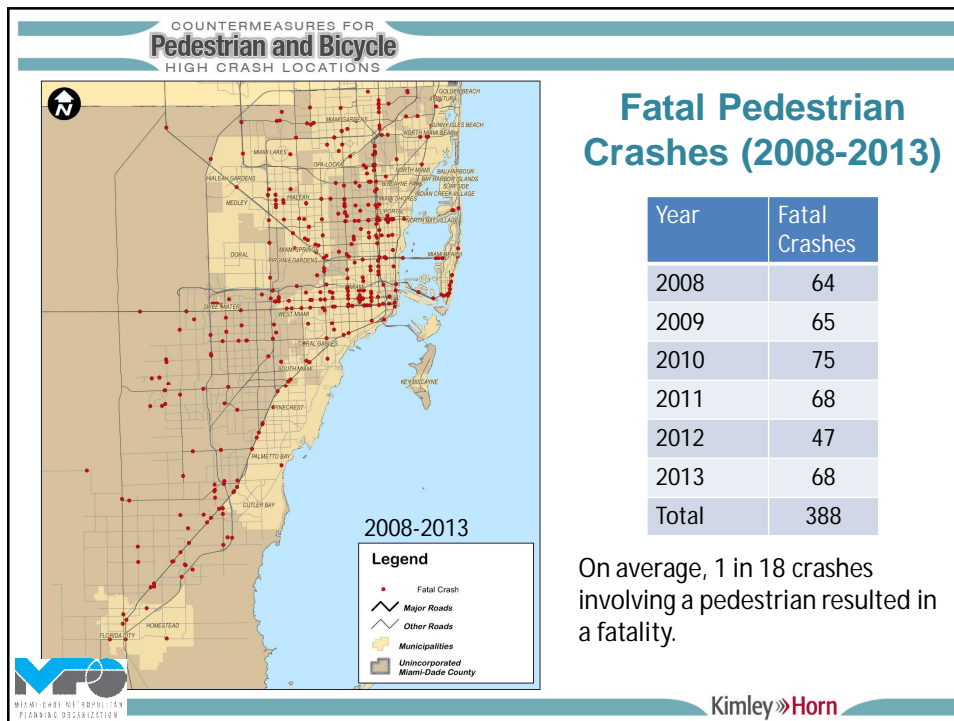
COUNTERMEASURES FOR
Pedestrian and Bicycle
HIGH CRASH LOCATIONS

N

GOLDEN BEACH
AVENTURA
SUNNY ISLES BEACH
MIAMI GARDENS
NORTH MIAMI BEACH
MIAMI LAKES
OPA-LOCKA
NORTH MIAMI
BAL HARBOUR
BAY HARBOR ISLANDS
HIALEAH GARDENS
BISCAYNE PARK
SURFSIDE
INDIAN CREEK VILLAGE
HIALEAH
MEDLEY
MIAMI SHORES
EL PORTAL
NORTH BAY VILLAGE
MIAMI SPRINGS
DORAL
VIRGINIA GARDENS
MIAMI BEACH
MIAMI
SWEETWATER
WEST MIAMI
CORAL GABLES
KEY BISCAYNE
SOUTH MIAMI
PINECREST
PALMETTO BAY
CUTLER BAY
HOMESTEAD
FLORIDA CITY

2008-2013

Legend
Fatal Crash
Major Roads
Other Roads
Municipalities
Unincorporated Miami-Dade County

Fatal Pedestrian Crashes (2008-2013)

| Year | Fatal Crashes |
|---|---|
| 2008 | 64 |
| 2009 | 65 |
| 2010 | 75 |
| 2011 | 68 |
| 2012 | 47 |
| 2013 | 68 |
| Total | 388 |

On average, 1 in 18 crashes involving a pedestrian resulted in a fatality.

MPO
MIAMI-DADE METROPOLITAN PLANNING ORGANIZATION

Kimley»Horn